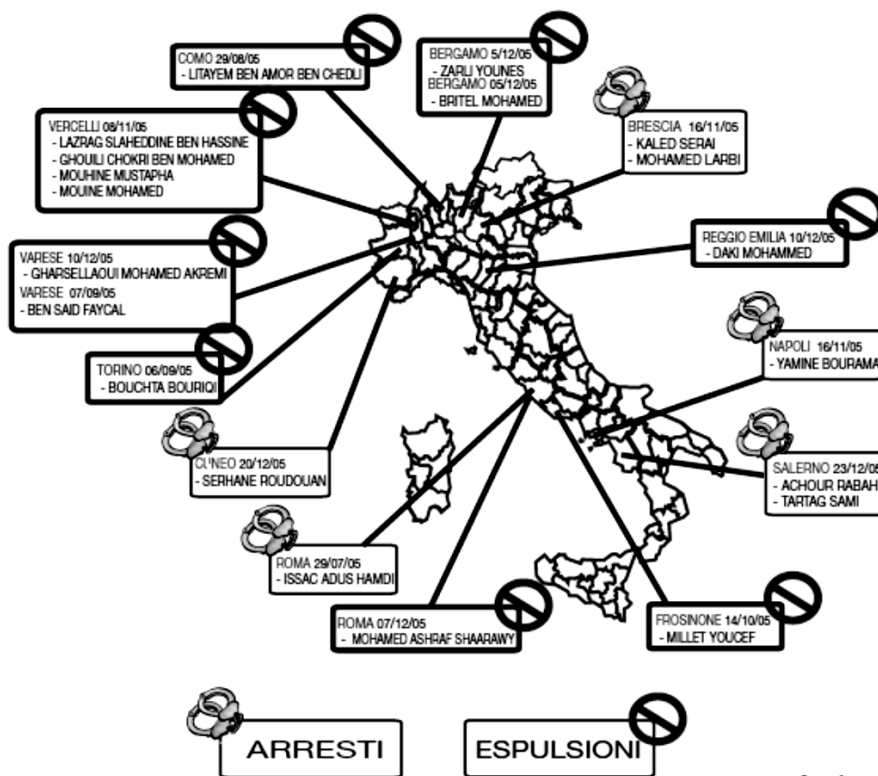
COMO 29/08/05
- LITAYEM BEN AMOR BEN CHEDLI

BERGAMO 5/12/05
- ZARLI YOUNES
BERGAMO 05/12/05
- BRITEL MOHAMED

VERCELLI 08/11/05
- LAZRAG SLAHEDDINE BEN HASSINE
- GHOUILI CHOKRI BEN MOHAMED
- MOUHINE MUSTAPHA
- MOUINE MOHAMED

BRESCIA 16/11/05
- KALED SERAI
- MOHAMED LARBI

REGGIO EMILIA 10/12/05
- DAKI MOHAMMED

VARESE 10/12/05
- GHARSELLAOUI MOHAMED AKREMI
VARESE 07/09/05
- BEN SAID FAYCAL

TORINO 06/09/05
- BOUCHTA BOURIQI

NAPOLI 16/11/05
- YAMINE BOURAMA

CUNEO 20/12/05
- SERHANE ROUDOUAN

SALERNO 23/12/05
- ACHOUR RABAH
- TARTAG SAMI

ROMA 29/07/05
- ISSAC ADUS HAMDI

ROMA 07/12/05
- MOHAMED ASHRAF SHAARAWY

FROSINONE 14/10/05
- MILLET YOUCEF

ARRESTI

ESPULSIONI